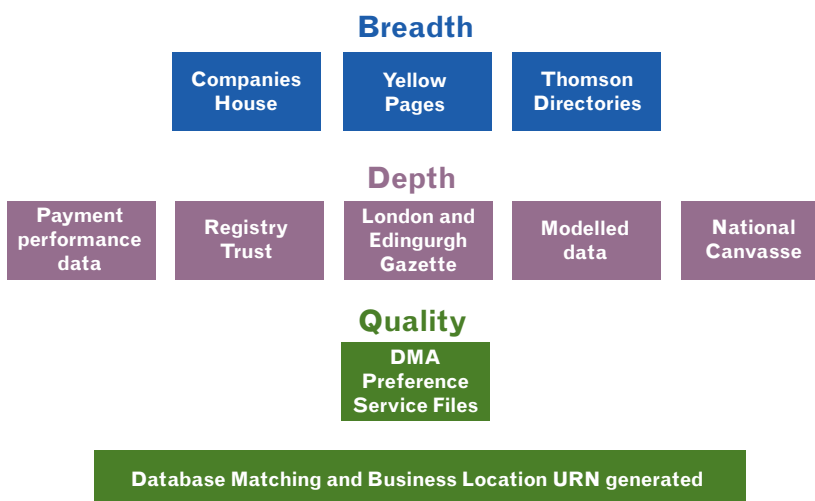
Breadth

Companies House

Yellow Pages

Thomson Directories

Depth

Payment performance data

Registry Trust

London and Edingurgh Gazette

Modelled data

National Canvasse

Quality

DMA Preference Service Files

Database Matching and Business Location URN generated